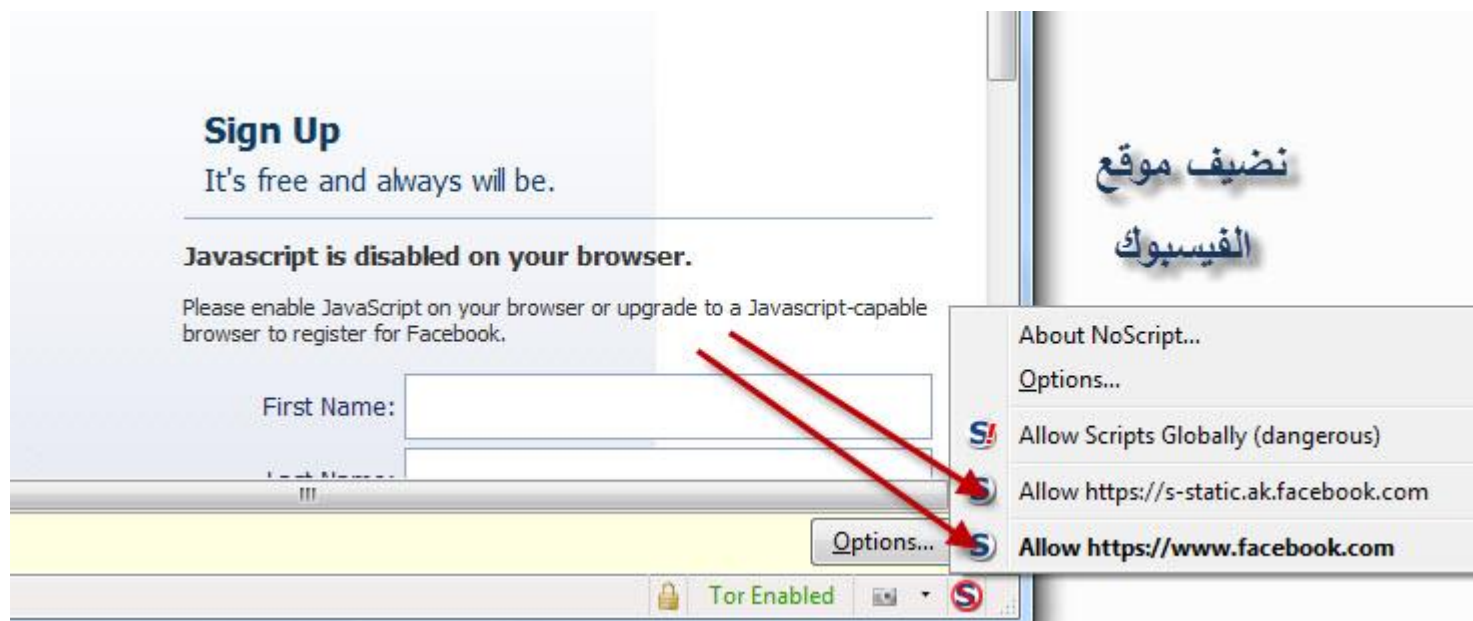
Sign Up
It's free and always will be.

Javascript is disabled on your browser.

Please enable JavaScript on your browser or upgrade to a Javascript-capable browser to register for Facebook.

First Name:

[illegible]

Options...

Tor Enabled

About NoScript...
Options...
Allow Scripts Globally (dangerous)
Allow https://s-static.ak.facebook.com
Allow https://www.facebook.com

نضيف موقع
الفيسبوك